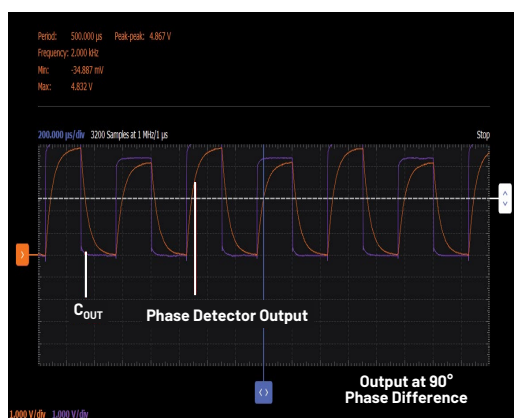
Period: 500.000 µs Peak-peak: 4.867 V
Frequency: 2.000 kHz
Min: -34.887 mV
Max: 4.832 V

200.000 µs/div 3200 Samples at 1 MHz/1 µs

Stop

$C_{OUT}$

Phase Detector Output

Output at 90° Phase Difference

1.000 V/div 1.000 V/div